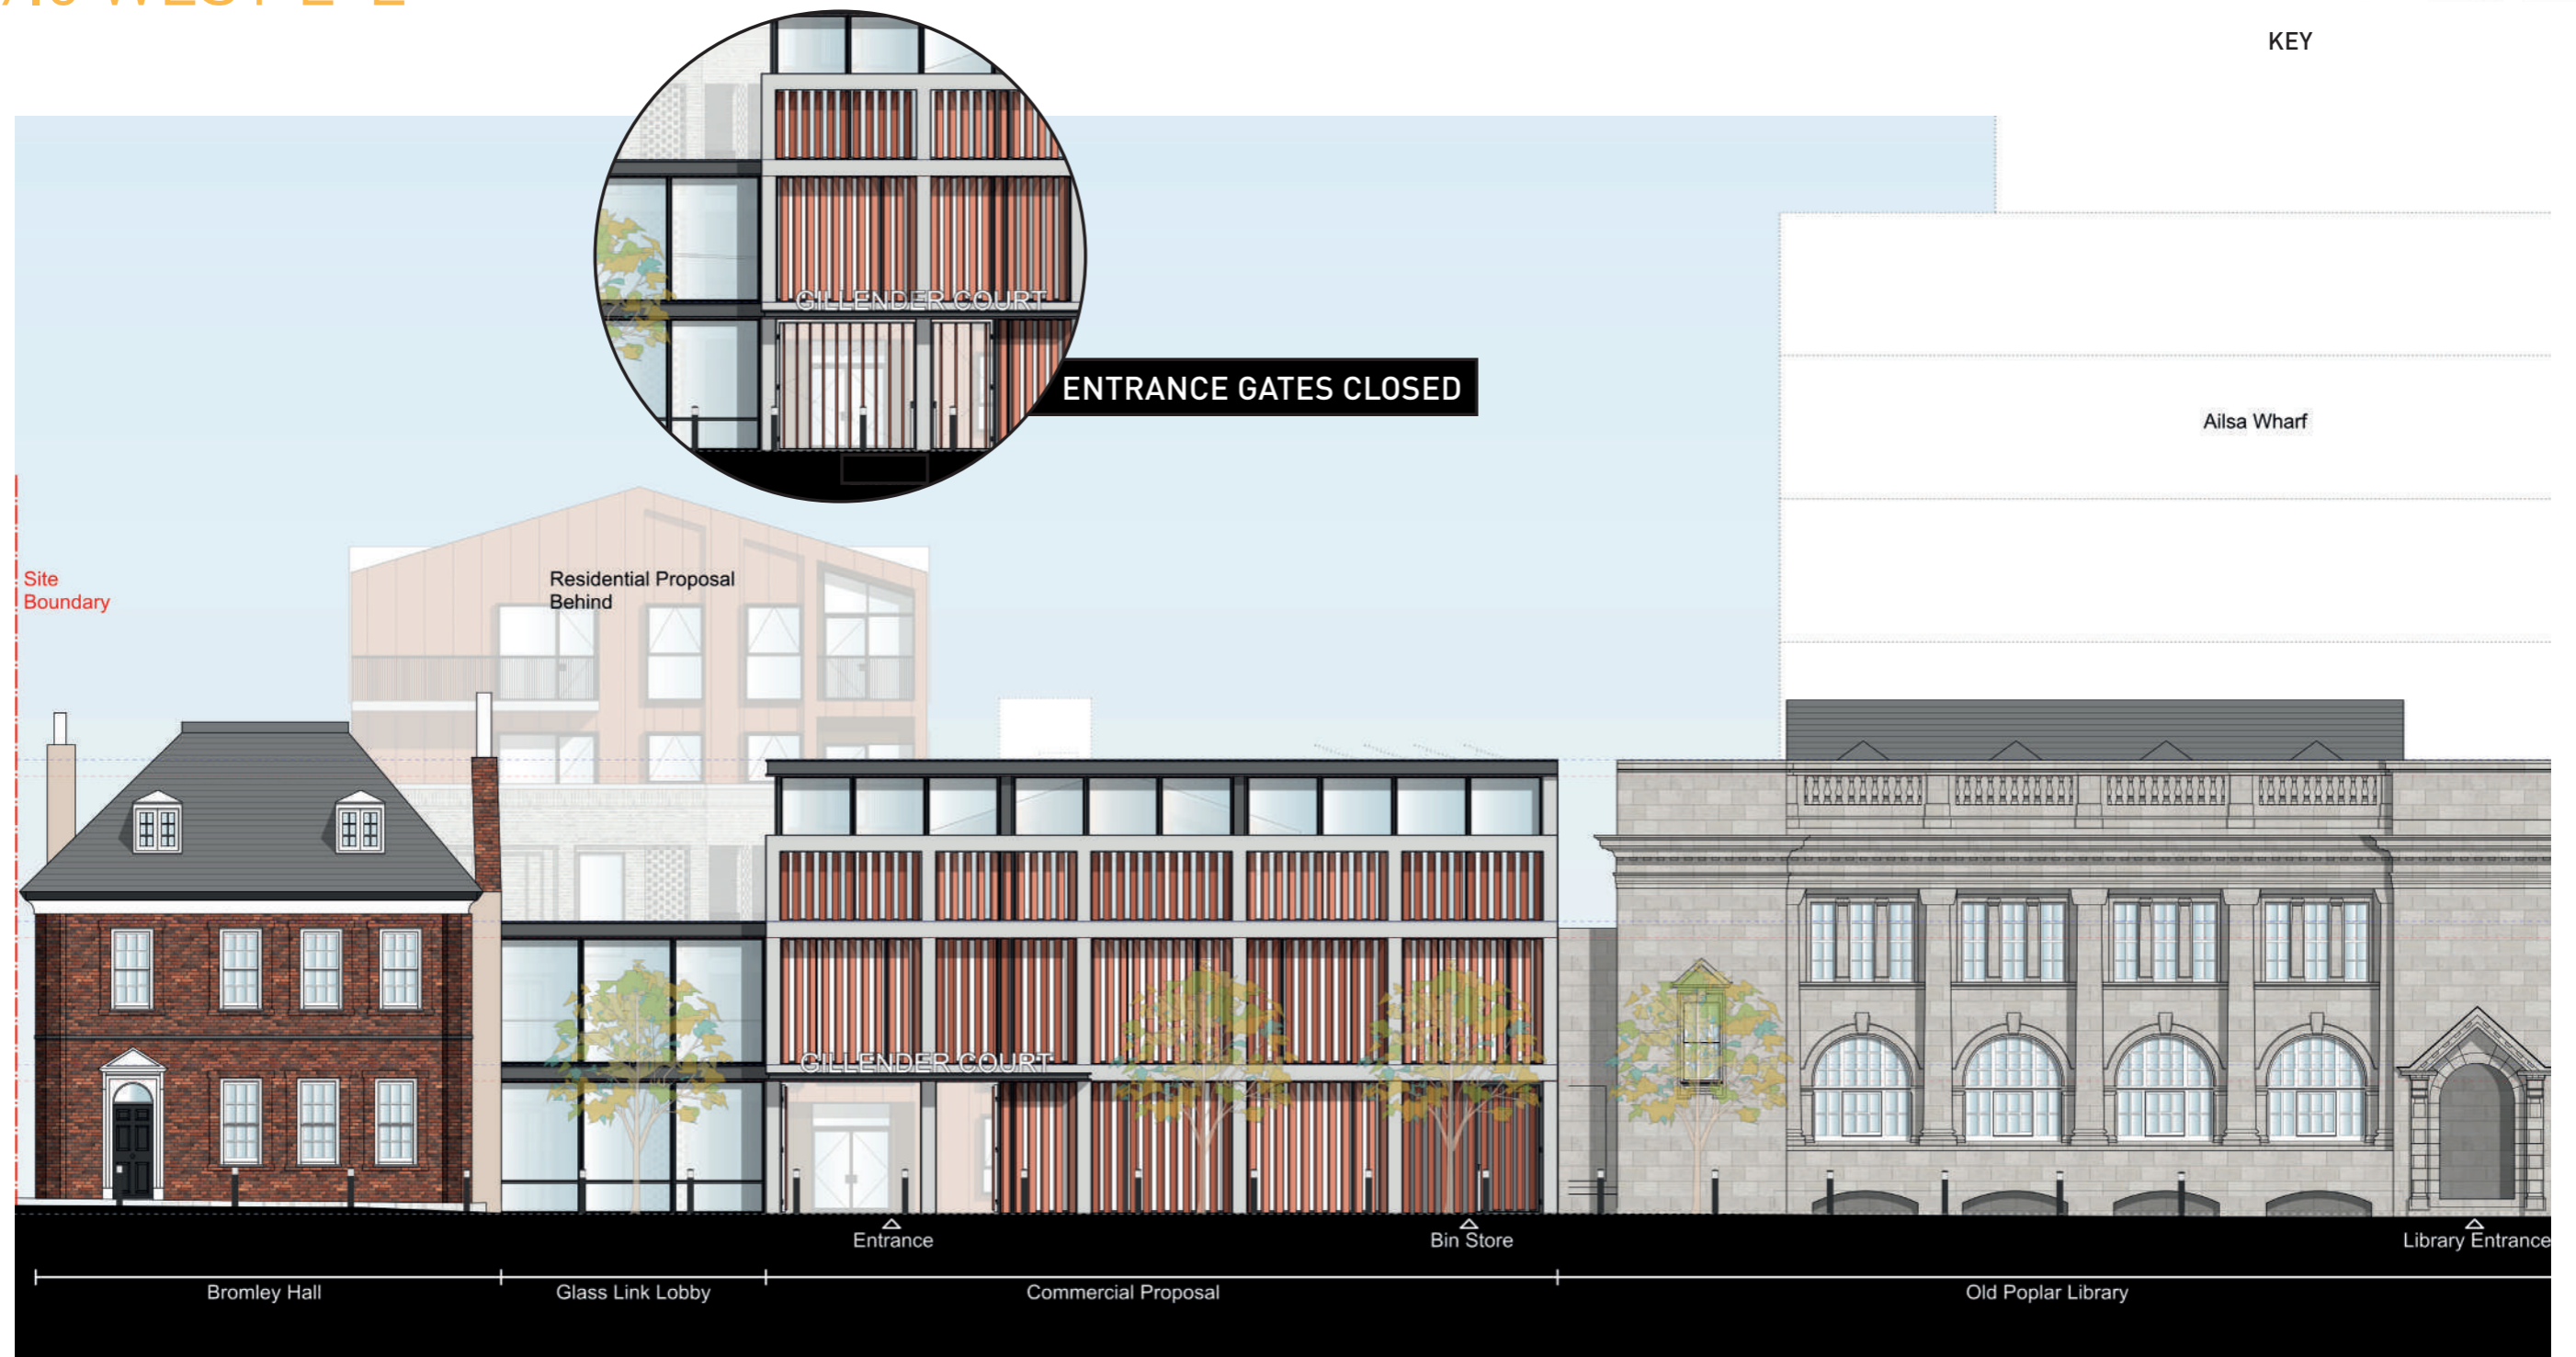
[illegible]

KEY

GILLENDER COURT

ENTRANCE GATES CLOSED

Ailsa Wharf

Site Boundary

Residential Proposal Behind

GILLENDER COURT

Entrance

Bin Store

Library Entrance

Bromley Hall

Glass Link Lobby

Commercial Proposal

Old Poplar Library